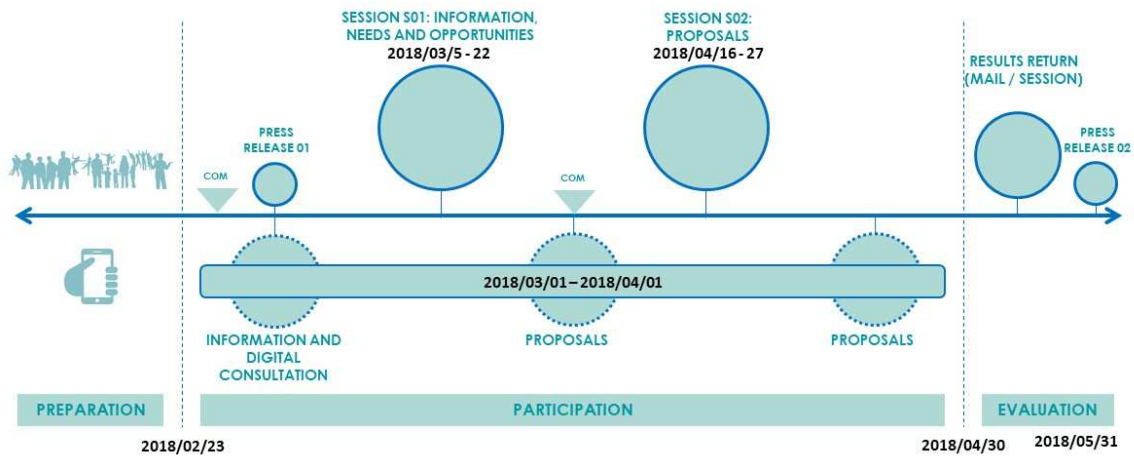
SESSION S01: INFORMATION, NEEDS AND OPPORTUNITIES
2018/03/5 - 22

SESSION S02: PROPOSALS
2018/04/16 - 27

RESULTS RETURN (MAIL / SESSION)

PRESS RELEASE 01

COM

COM

PRESS RELEASE 02

2018/03/01 – 2018/04/01

INFORMATION AND DIGITAL CONSULTATION

PROPOSALS

PROPOSALS

PREPARATION

PARTICIPATION

EVALUATION

2018/02/23

2018/04/30

2018/05/31